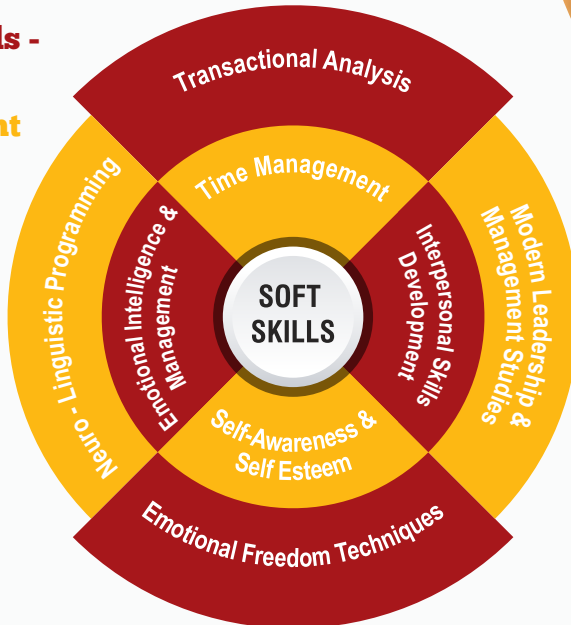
ls -

nt

Transactional Analysis

Time Management

Neuro - Linguistic Programming

Emotional Intelligence & Management

SOFT SKILLS

Interpersonal Skills Development

Modern Leadership & Management Studies

Self-Awareness & Self Esteem

Emotional Freedom Techniques